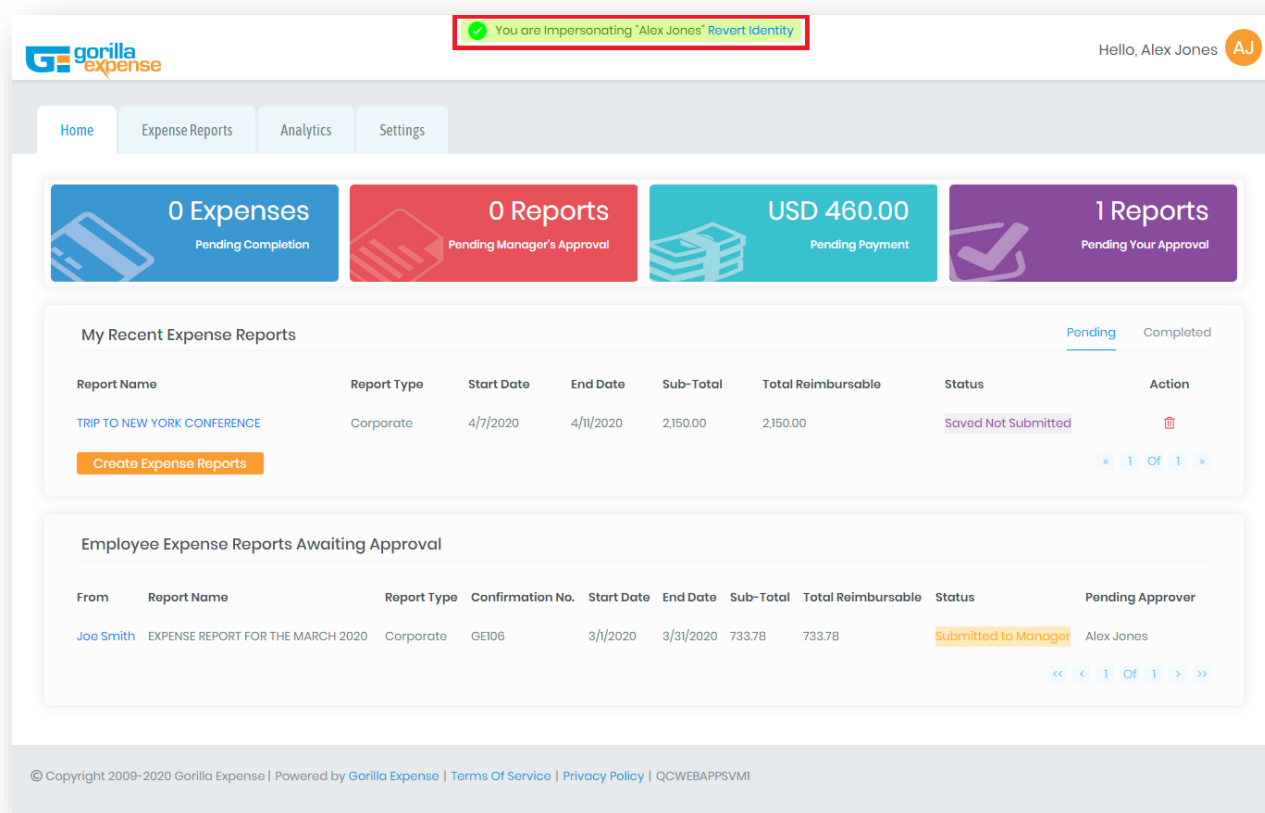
You are Impersonating "Alex Jones" Revert Identity

GE gorilla expense

Hello, Alex Jones AJ

Home | Expense Reports | Analytics | Settings

0 Expenses
Pending Completion

0 Reports
Pending Manager's Approval

USD 460.00
Pending Payment

1 Reports
Pending Your Approval

My Recent Expense Reports

Pending Completed

| Report Name | Report Type | Start Date | End Date | Sub-Total | Total Reimbursable | Status | Action |
|---|---|---|---|---|---|---|---|
| TRIP TO NEW YORK CONFERENCE | Corporate | 4/7/2020 | 4/11/2020 | 2,150.00 | 2,150.00 | Saved Not Submitted | |

Create Expense Reports

« 1 Of 1 »

Employee Expense Reports Awaiting Approval

| From | Report Name | Report Type | Confirmation No. | Start Date | End Date | Sub-Total | Total Reimbursable | Status | Pending Approver |
|---|---|---|---|---|---|---|---|---|---|
| Joe Smith | EXPENSE REPORT FOR THE MARCH 2020 | Corporate | GE106 | 3/1/2020 | 3/31/2020 | 733.78 | 733.78 | Submitted to Manager | Alex Jones |

<< < 1 Of 1 > >>

© Copyright 2009-2020 Gorilla Expense | Powered by Gorilla Expense | Terms Of Service | Privacy Policy | QCWEBAPPSVM1